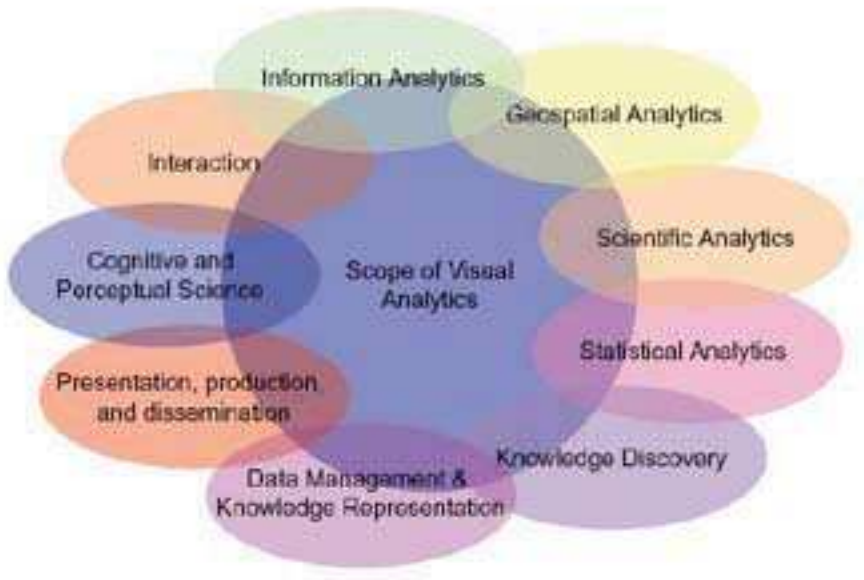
Information Analytics

Geospatial Analytics

Interaction

Scientific Analytics

Cognitive and Perceptual Science

Scope of Visual Analytics

Statistical Analytics

Presentation, production and dissemination

Knowledge Discovery

Data Management & Knowledge Representation